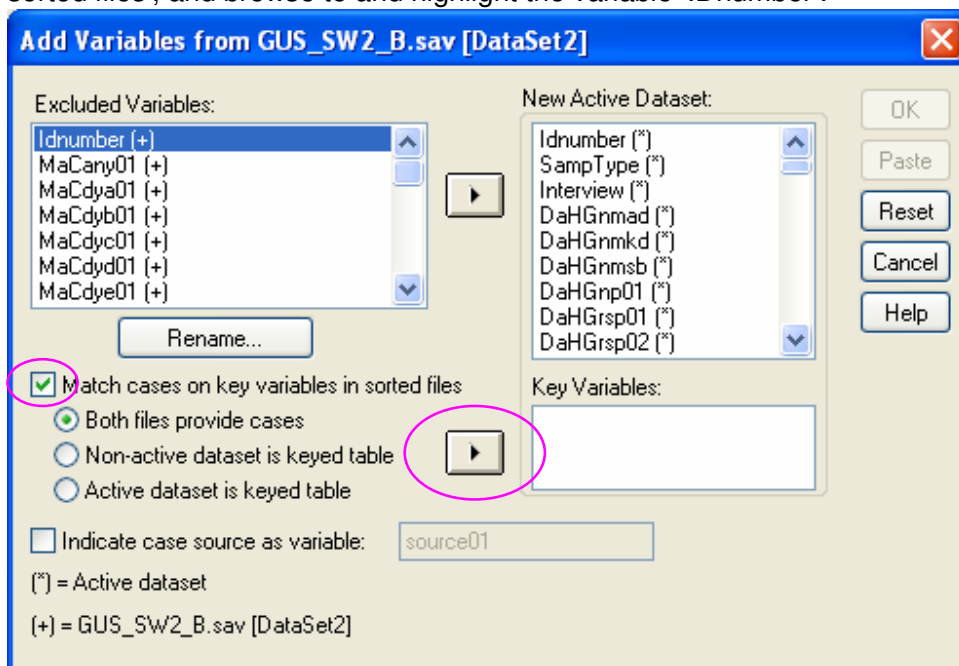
sorted files , and browse to and highlight the variable 'IDnumber'.

Add Variables from GUS_SW2_B.sav [DataSet2]

Excluded Variables:

Idnumber (+)
MaCany01 (+)
MaCdya01 (+)
MaCdyb01 (+)
MaCdyc01 (+)
MaCdyd01 (+)
MaCdye01 (+)

Rename...

New Active Dataset:

Idnumber (*)
SampType (*)
Interview (*)
DaHGnmad (*)
DaHGnmkd (*)
DaHGnmsb (*)
DaHGnp01 (*)
DaHGrsp01 (*)
DaHGrsp02 (*)

OK
Paste
Reset
Cancel
Help

Match cases on key variables in sorted files
Both files provide cases
Non-active dataset is keyed table
Active dataset is keyed table

Key Variables:

Indicate case source as variable: source01

(*) = Active dataset

(+) = GUS_SW2_B.sav [DataSet2]